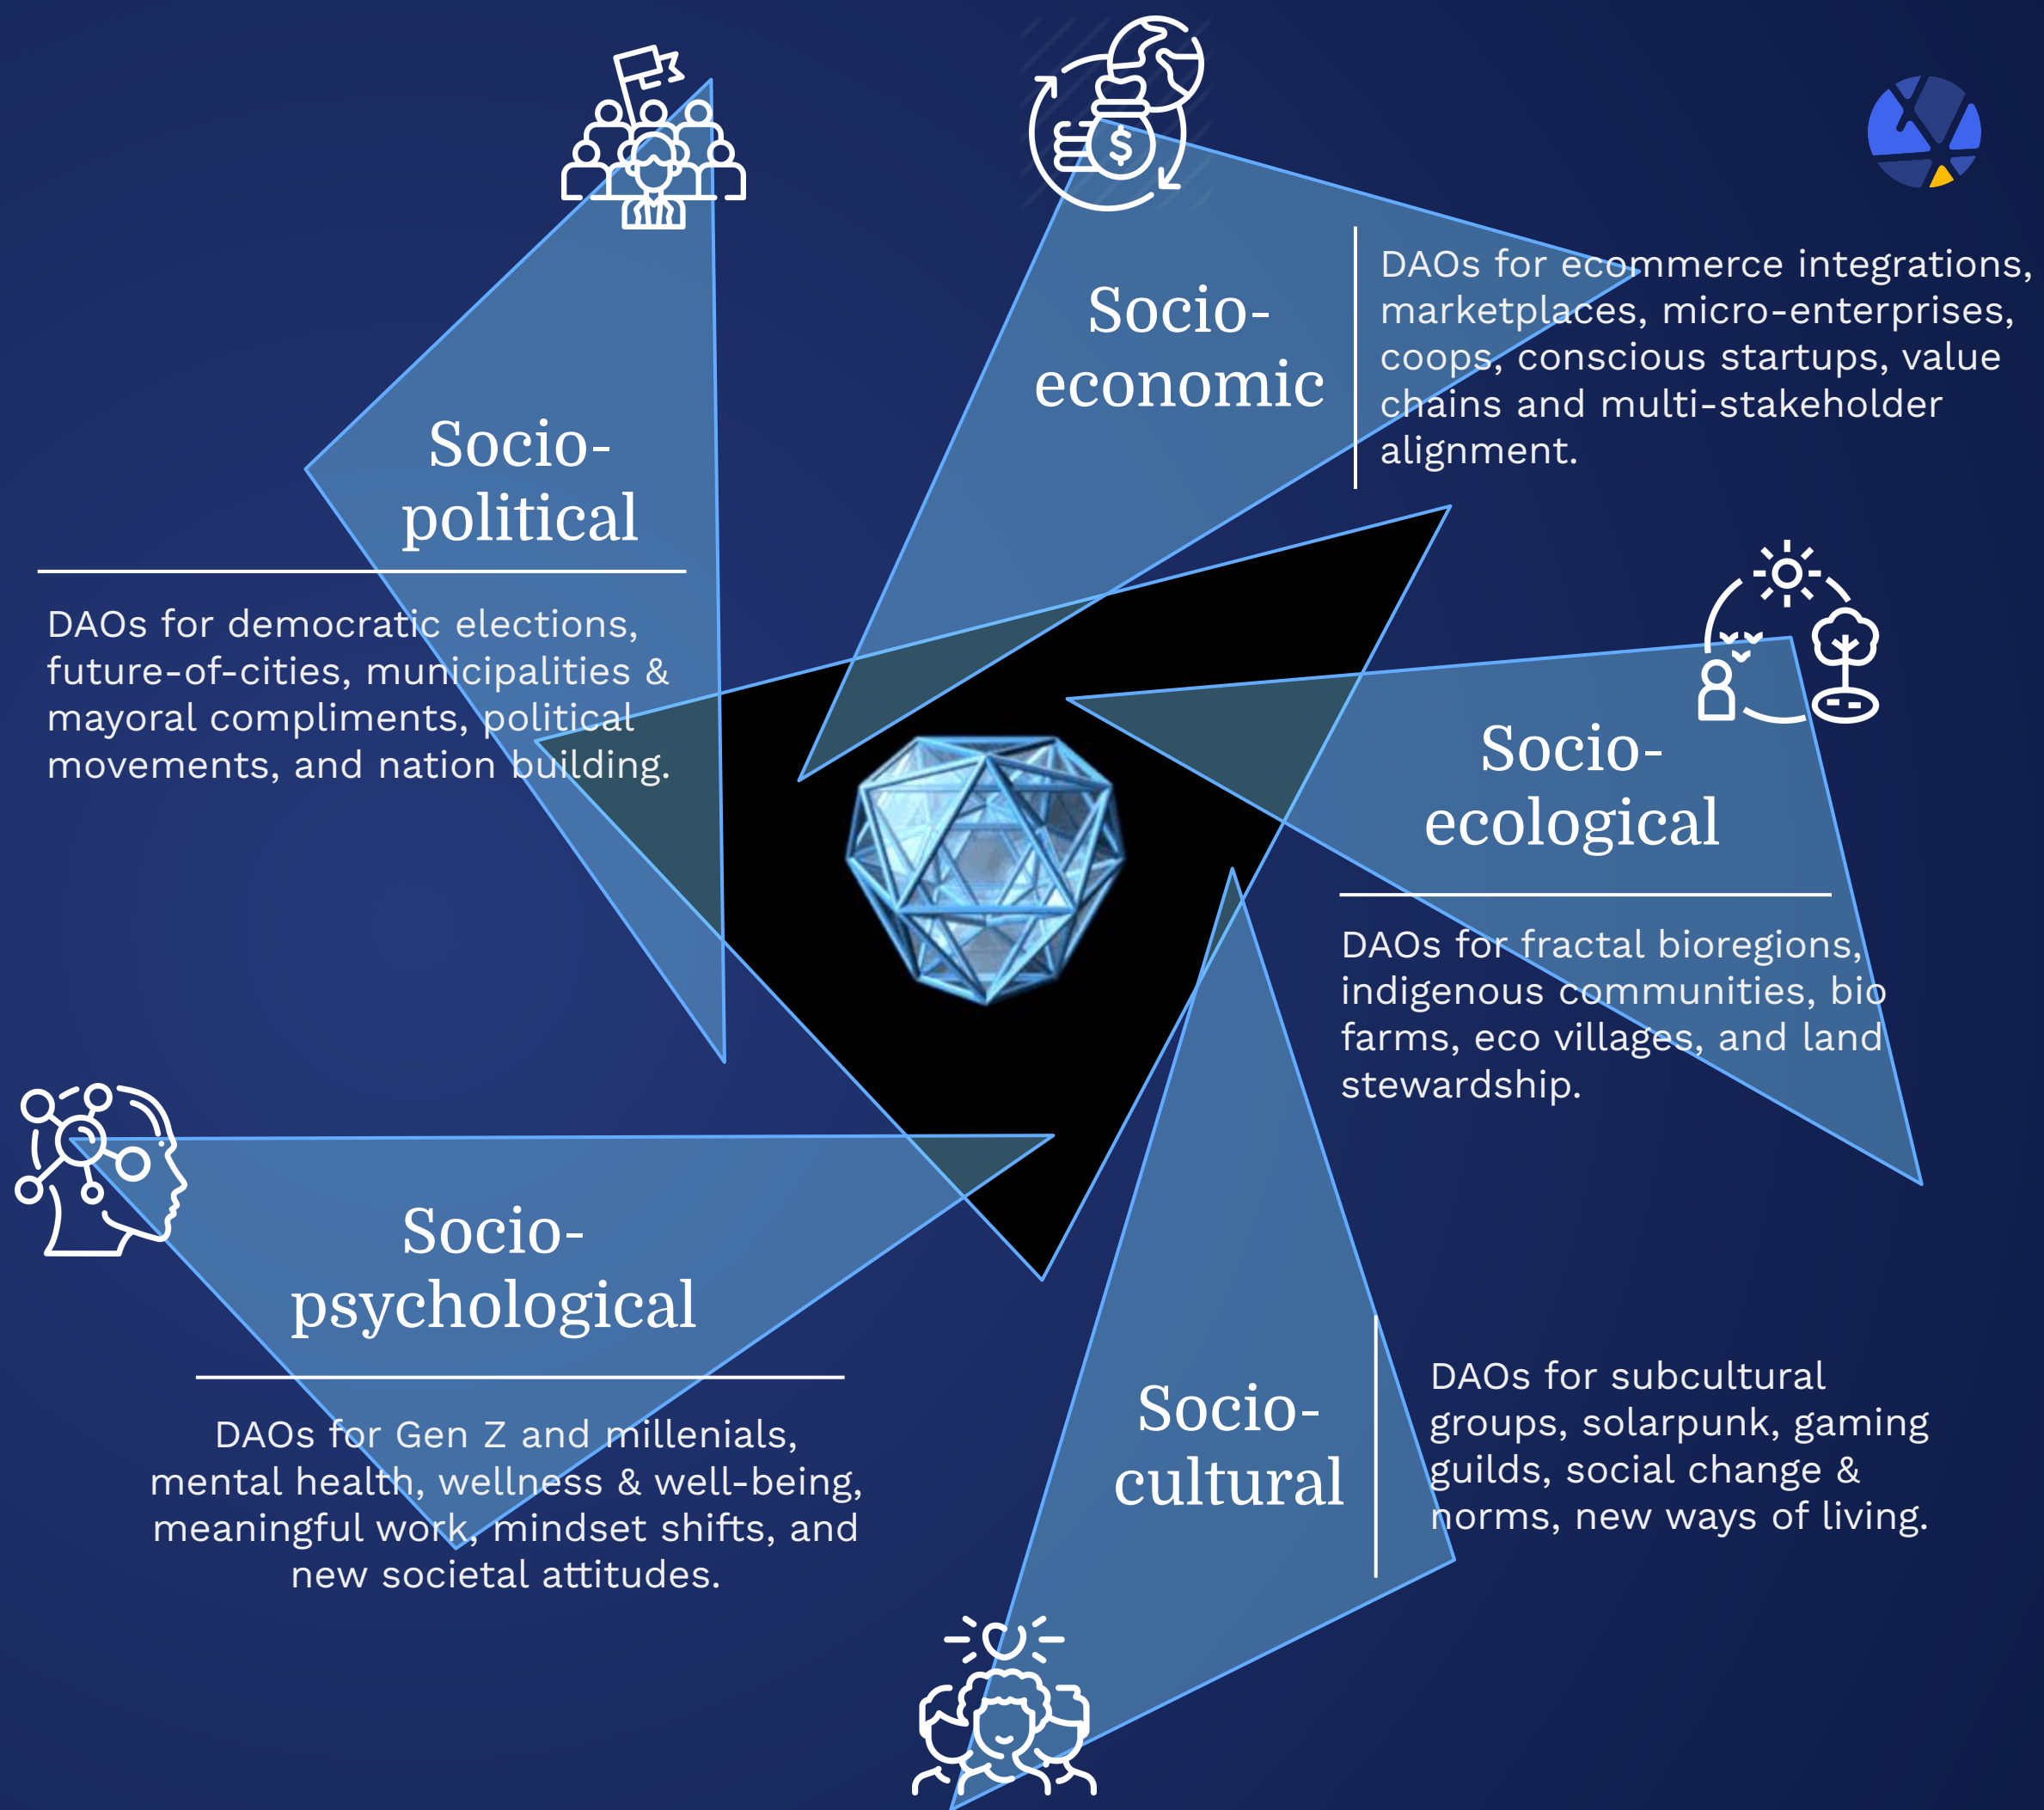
Socio-economic

DAOs for ecommerce integrations, marketplaces, micro-enterprises, coops, conscious startups, value chains and multi-stakeholder alignment.

Socio-political

DAOs for democratic elections, future-of-cities, municipalities & mayoral compliments, political movements, and nation building.

Socio-ecological

DAOs for fractal bioregions, indigenous communities, bio farms, eco villages, and land stewardship.

Socio-psychological

DAOs for Gen Z and millenials, mental health, wellness & well-being, meaningful work, mindset shifts, and new societal attitudes.

Socio-cultural

DAOs for subcultural groups, solarpunk, gaming guilds, social change & norms, new ways of living.